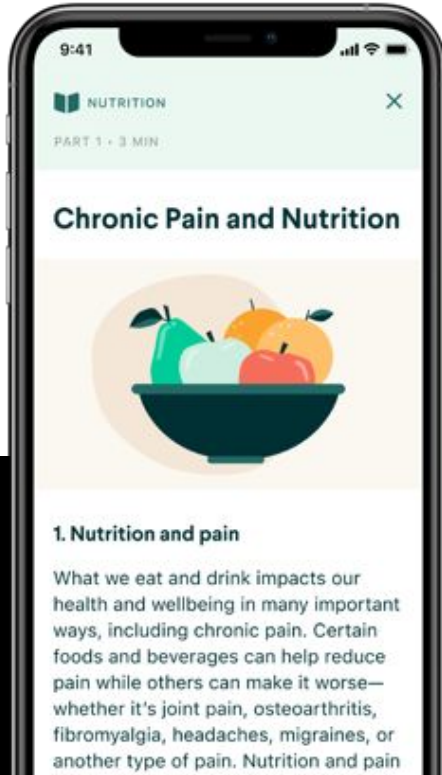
9:41

NUTRITION

×

PART 1 • 3 MIN

Chronic Pain and Nutrition

1. Nutrition and pain

What we eat and drink impacts our health and wellbeing in many important ways, including chronic pain. Certain foods and beverages can help reduce pain while others can make it worse—whether it's joint pain, osteoarthritis, fibromyalgia, headaches, migraines, or another type of pain. Nutrition and pain